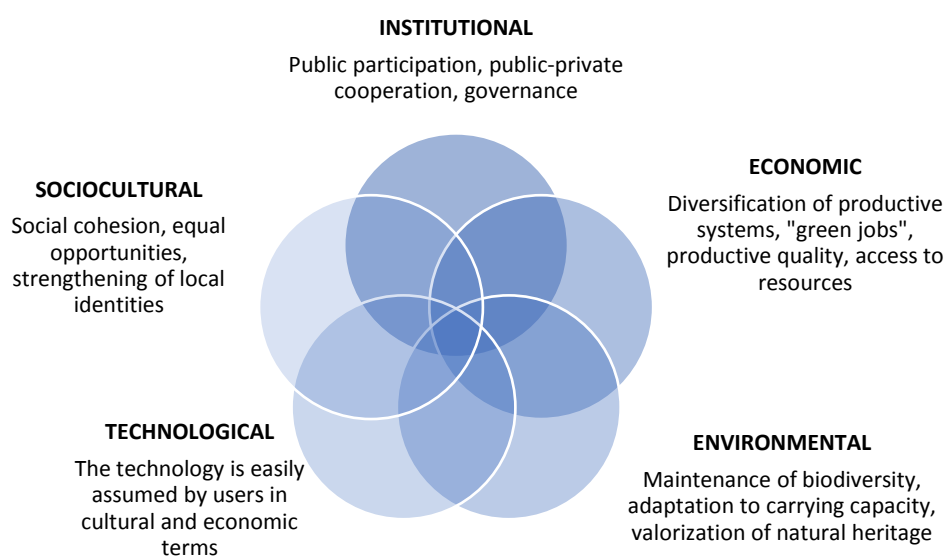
INSTITUTIONAL

Public participation, public-private cooperation, governance

ECONOMIC

Diversification of productive systems, "green jobs", productive quality, access to resources

SOCIOCULTURAL

Social cohesion, equal opportunities, strengthening of local identities

TECHNOLOGICAL

The technology is easily assumed by users in cultural and economic terms

ENVIRONMENTAL

Maintenance of biodiversity, adaptation to carrying capacity, valorization of natural heritage